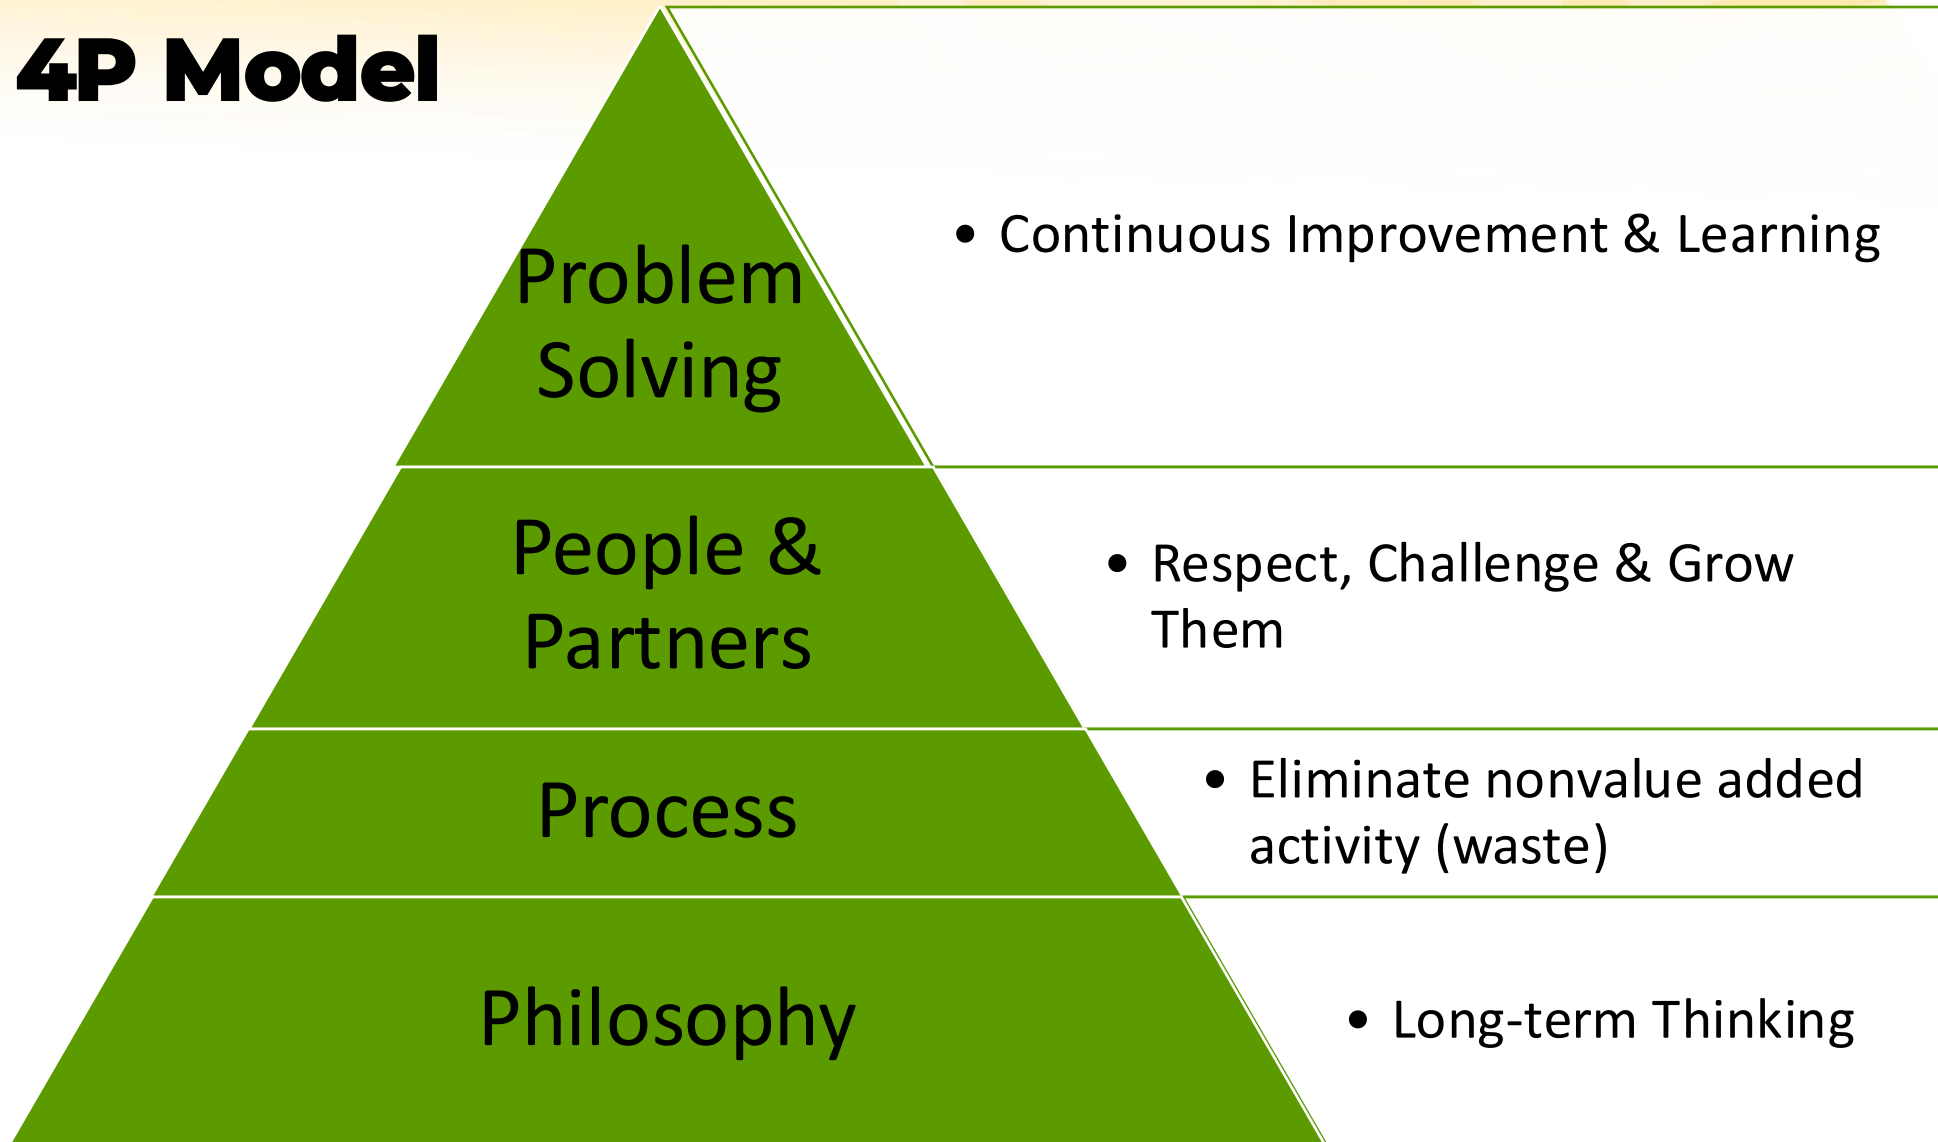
4P Model

Problem Solving

• Continuous Improvement & Learning

People & Partners

• Respect, Challenge & Grow Them

Process

• Eliminate nonvalue added activity (waste)

Philosophy

• Long-term Thinking